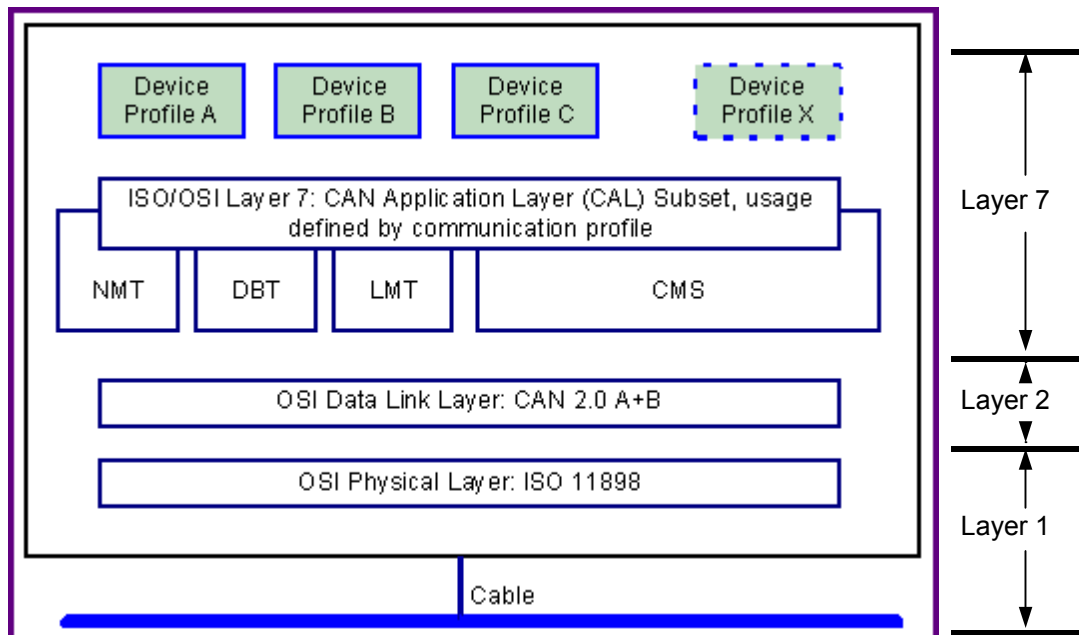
Device Profile A

Device Profile B

Device Profile C

Device Profile X

ISO/OSI Layer 7: CAN Application Layer (CAL) Subset, usage defined by communication profile

NMT

DBT

LMT

CMS

OSI Data Link Layer: CAN 2.0 A+B

OSI Physical Layer: ISO 11898

Cable

Layer 7

Layer 2

Layer 1